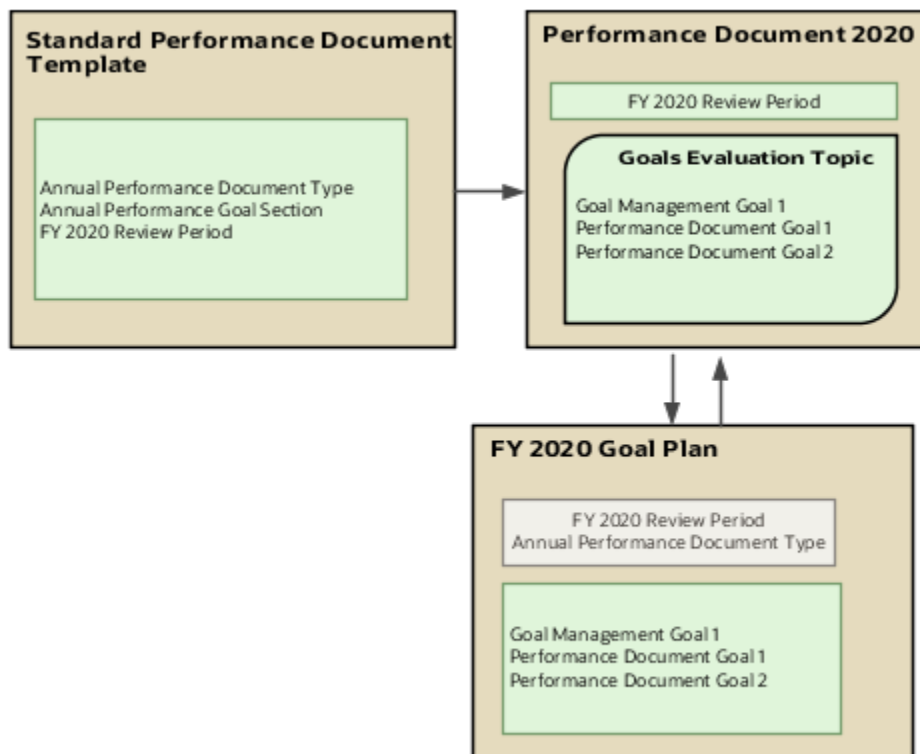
Standard Performance Document Template

Annual Performance Document Type
Annual Performance Goal Section
FY 2020 Review Period

Performance Document 2020

FY 2020 Review Period

Goals Evaluation Topic

Goal Management Goal 1
Performance Document Goal 1
Performance Document Goal 2

FY 2020 Goal Plan

FY 2020 Review Period
Annual Performance Document Type

Goal Management Goal 1
Performance Document Goal 1
Performance Document Goal 2